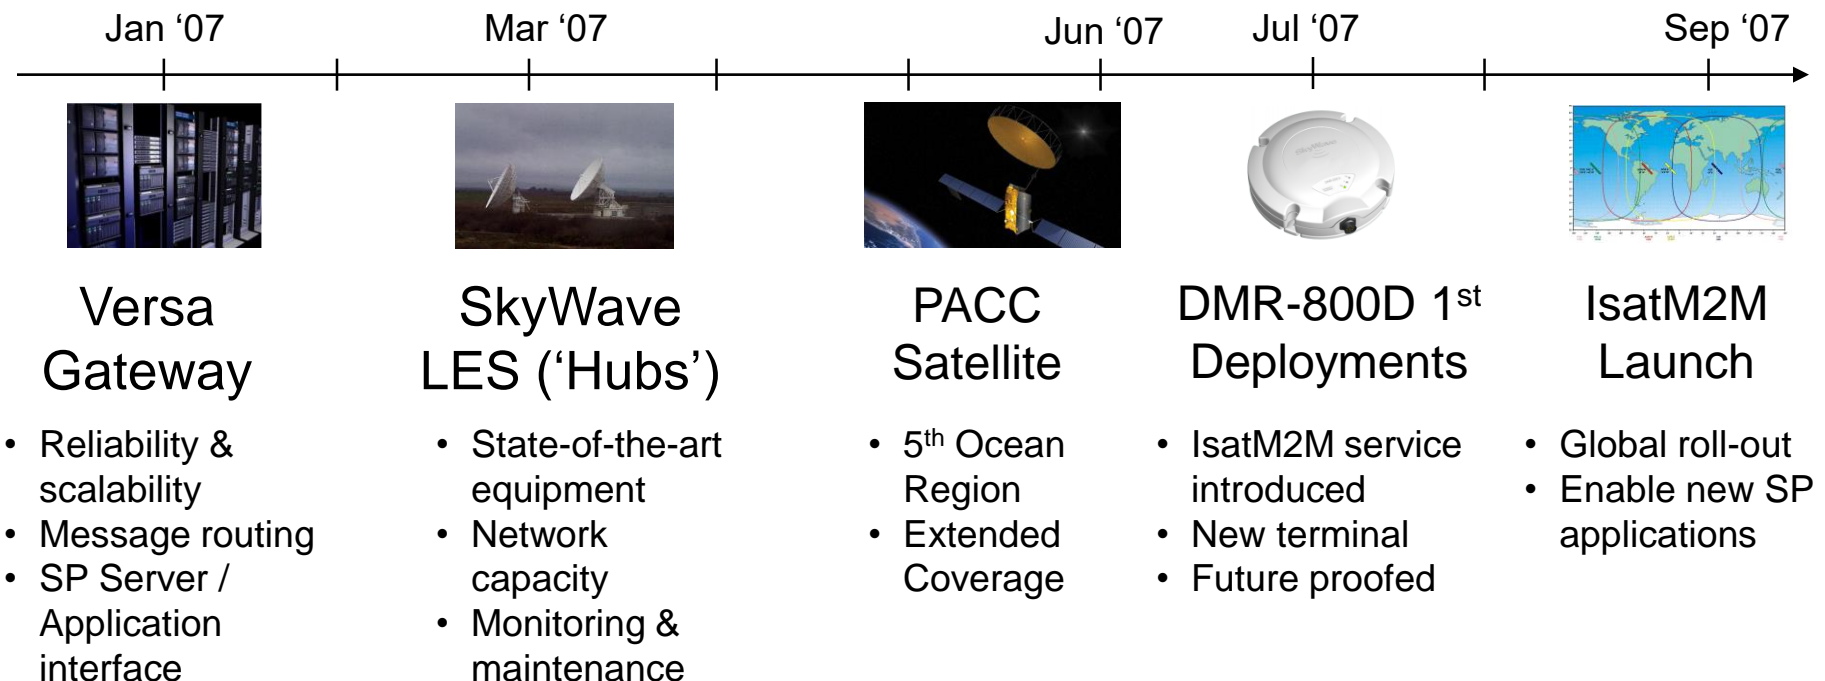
Jan ‘07

Mar ‘07

Jun ‘07

Jul ‘07

Sep ‘07

SkyWave

Versa Gateway

- Reliability & scalability
- Message routing
- SP Server / Application interface

SkyWave LES (‘Hubs’)

- State-of-the-art equipment
- Network capacity
- Monitoring & maintenance

PACC Satellite

- 5$^{th}$ Ocean Region
- Extended Coverage

DMR-800D 1$^{st}$ Deployments

- IsatM2M service introduced
- New terminal
- Future proofed

IsatM2M Launch

- Global roll-out
- Enable new SP applications